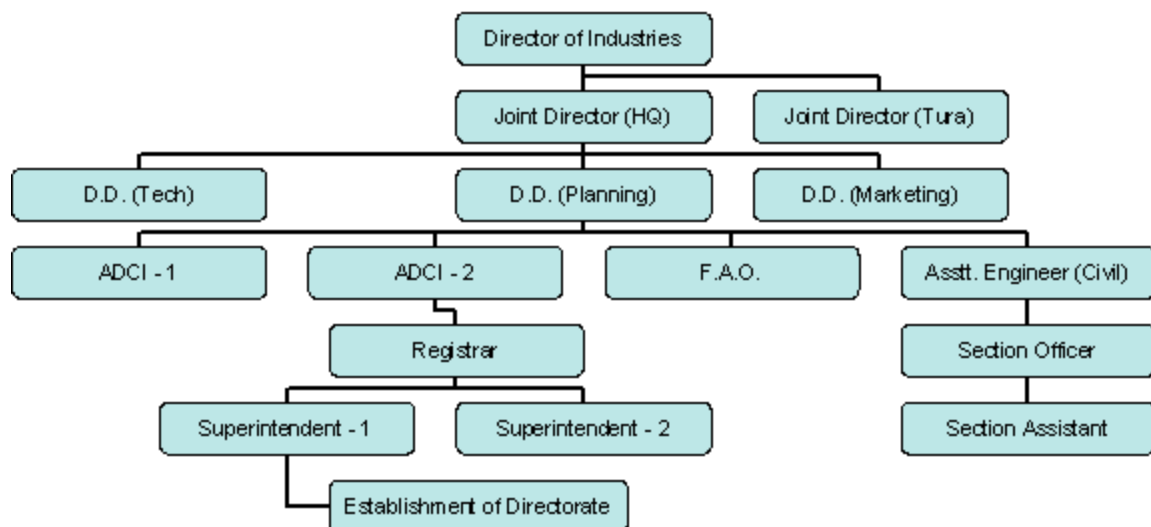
Director of Industries

Joint Director (HQ)

Joint Director (Tura)

D.D. (Tech)

D.D. (Planning)

D.D. (Marketing)

ADCI - 1

ADCI - 2

F.A.O.

Asstt. Engineer (Civil)

Registrar

Section Officer

Superintendent - 1

Superintendent - 2

Section Assistant

Establishment of Directorate